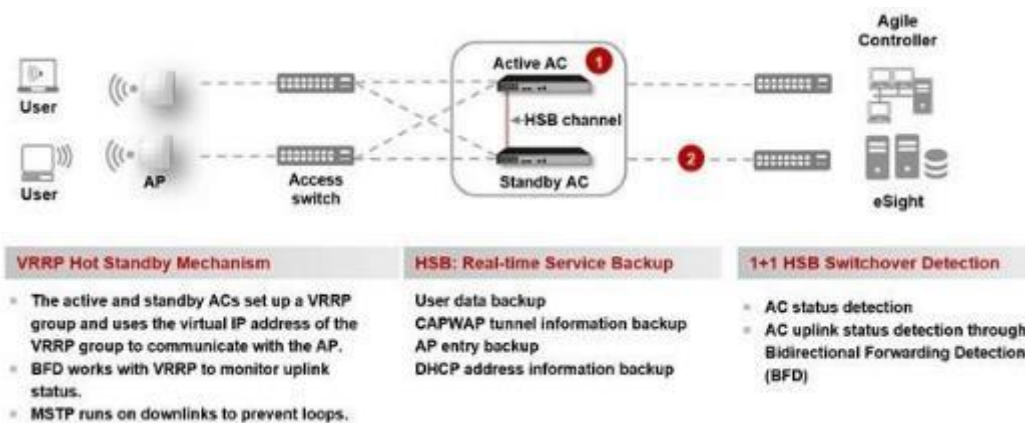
Agile Controller

User

User

AP

Access switch

Active AC

1

HSB channel

Standby AC

2

eSight

VRRP Hot Standby Mechanism

- The active and standby ACs set up a VRRP group and uses the virtual IP address of the VRRP group to communicate with the AP.
- BFD works with VRRP to monitor uplink status.
- MSTP runs on downlinks to prevent loops.

HSB: Real-time Service Backup

User data backup
CAPWAP tunnel information backup
AP entry backup
DHCP address information backup

1+1 HSB Switchover Detection

- AC status detection
- AC uplink status detection through Bidirectional Forwarding Detection (BFD)